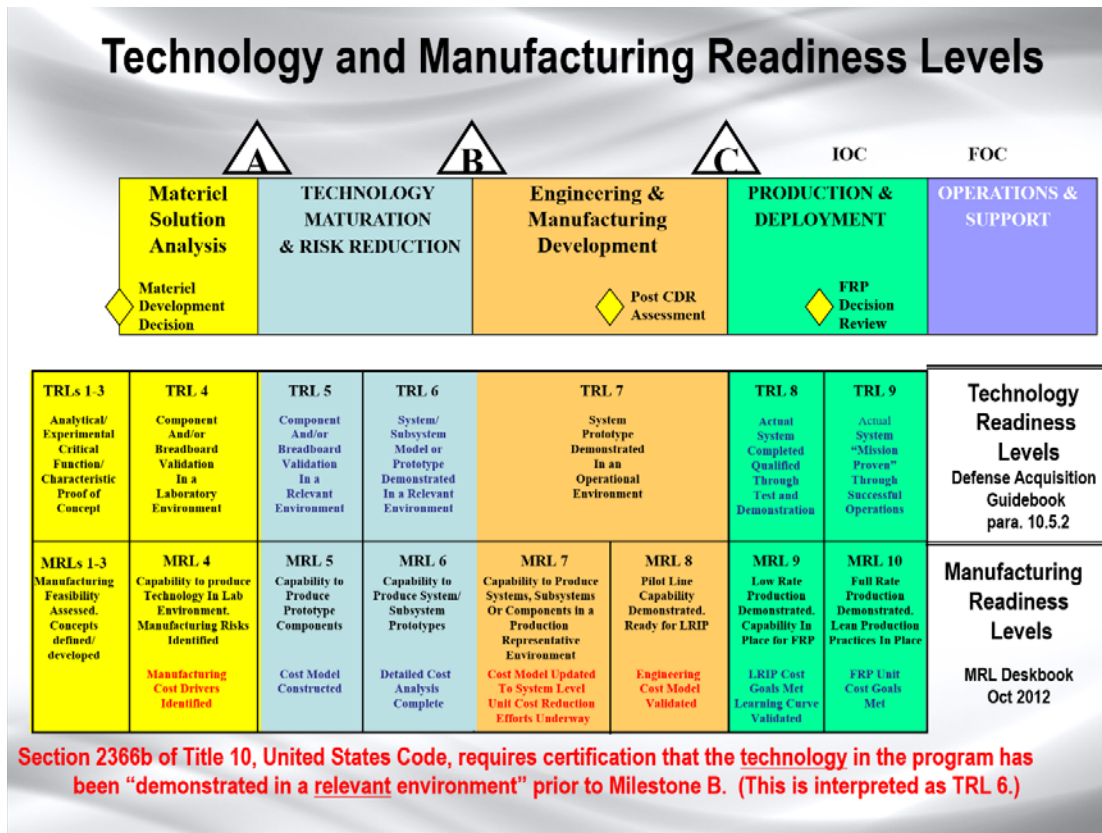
Technology and Manufacturing Readiness Levels

A B C IOC FOC

Materiel Solution Analysis

Materiel Development Decision

TECHNOLOGY MATURATION & RISK REDUCTION

Engineering & Manufacturing Development

Post CDR Assessment

PRODUCTION & DEPLOYMENT

FRP Decision Review

OPERATIONS & SUPPORT

| TRLs 1-3 Analytical/ Experimental Critical Function/ Characteristic Proof of Concept | TRL 4 Component And/or Breadboard Validation In a Laboratory Environment | TRL 5 Component And/or Breadboard Validation In a Relevant Environment | TRL 6 System/ Subsystem Model or Prototype Demonstrated In a Relevant Environment | TRL 7 System Prototype Demonstrated In an Operational Environment | | TRL 8 Actual System Completed Qualified Through Test and Demonstration | TRL 9 Actual System "Mission Proven" Through Successful Operations | Technology Readiness Levels Defense Acquisition Guidebook para. 10.5.2 |
|---|---|---|---|---|---|---|---|---|
| MRLs 1-3 Manufacturing Feasibility Assessed. Concepts defined/ developed | MRL 4 Capability to produce Technology In Lab Environment. Manufacturing Risks Identified Manufacturing Cost Drivers Identified | MRL 5 Capability to Produce Prototype Components Cost Model Constructed | MRL 6 Capability to Produce System/ Subsystem Prototypes Detailed Cost Analysis Complete | MRL 7 Capability to Produce Systems, Subsystems Or Components in a Production Representative Environment Cost Model Updated To System Level Unit Cost Reduction Efforts Underway | MRL 8 Pilot Line Capability Demonstrated. Ready for LRIP Engineering Cost Model Validated | MRL 9 Low Rate Production Demonstrated. Capability In Place for FRP LRIP Cost Goals Met Learning Curve Validated | MRL 10 Full Rate Production Demonstrated. Lean Production Practices In Place FRP Unit Cost Goals Met | Manufacturing Readiness Levels MRL Deskbook Oct 2012 |

Section 2366b of Title 10, United States Code, requires certification that the technology in the program has been "demonstrated in a relevant environment" prior to Milestone B. (This is interpreted as TRL 6.)